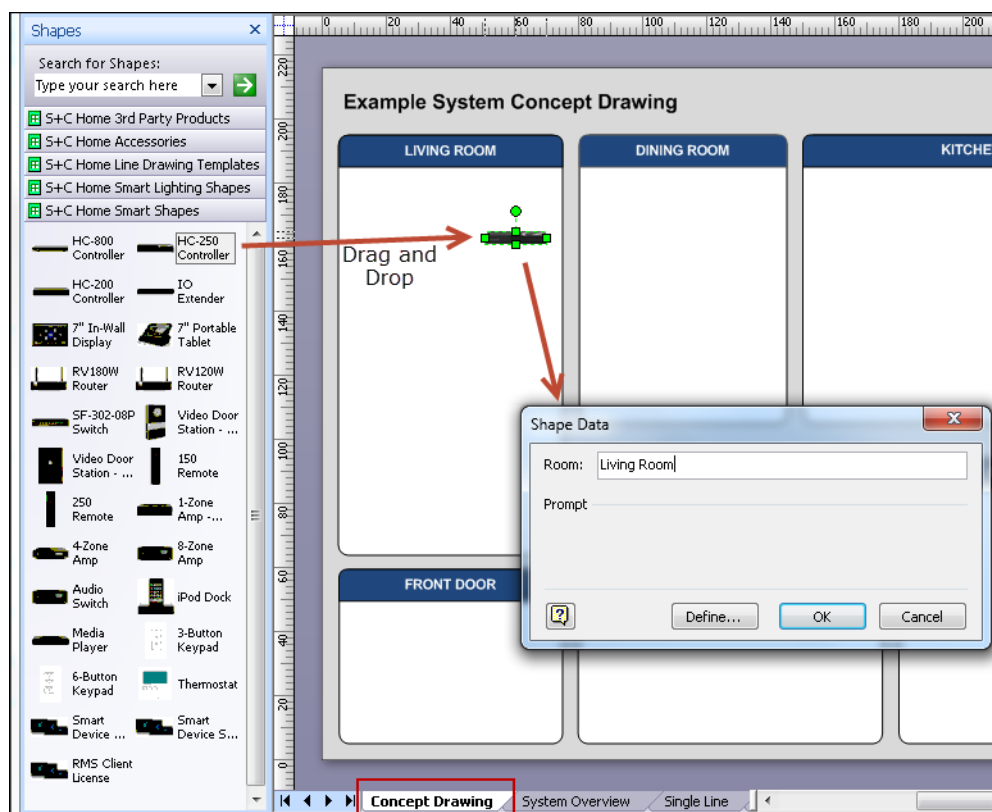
Shapes ×

Search for Shapes:
Type your search here

S+C Home 3rd Party Products
S+C Home Accessories
S+C Home Line Drawing Templates
S+C Home Smart Lighting Shapes
S+C Home Smart Shapes

HC-800 Controller
HC-250 Controller
HC-200 Controller
IO Extender
7" In-Wall Display
7" Portable Tablet
RV180W Router
RV120W Router
SF-302-08P Switch
Video Door Station - ...
Video Door Station - ...
150 Remote
250 Remote
1-Zone Amp -...
4-Zone Amp
8-Zone Amp
Audio Switch
iPod Dock
Media Player
3-Button Keypad
6-Button Keypad
Thermostat
Smart Device ...
Smart Device S...
RMS Client License

0 20 40 60 80 100 120 140 160 180 200

220 200 180 160 140 120 100 80 60 40 20 0

Example System Concept Drawing

LIVING ROOM
DINING ROOM
KITCHE
FRONT DOOR

Drag and Drop

Shape Data
Room: Living Room
Prompt
Define... OK Cancel

Concept Drawing System Overview Single Line